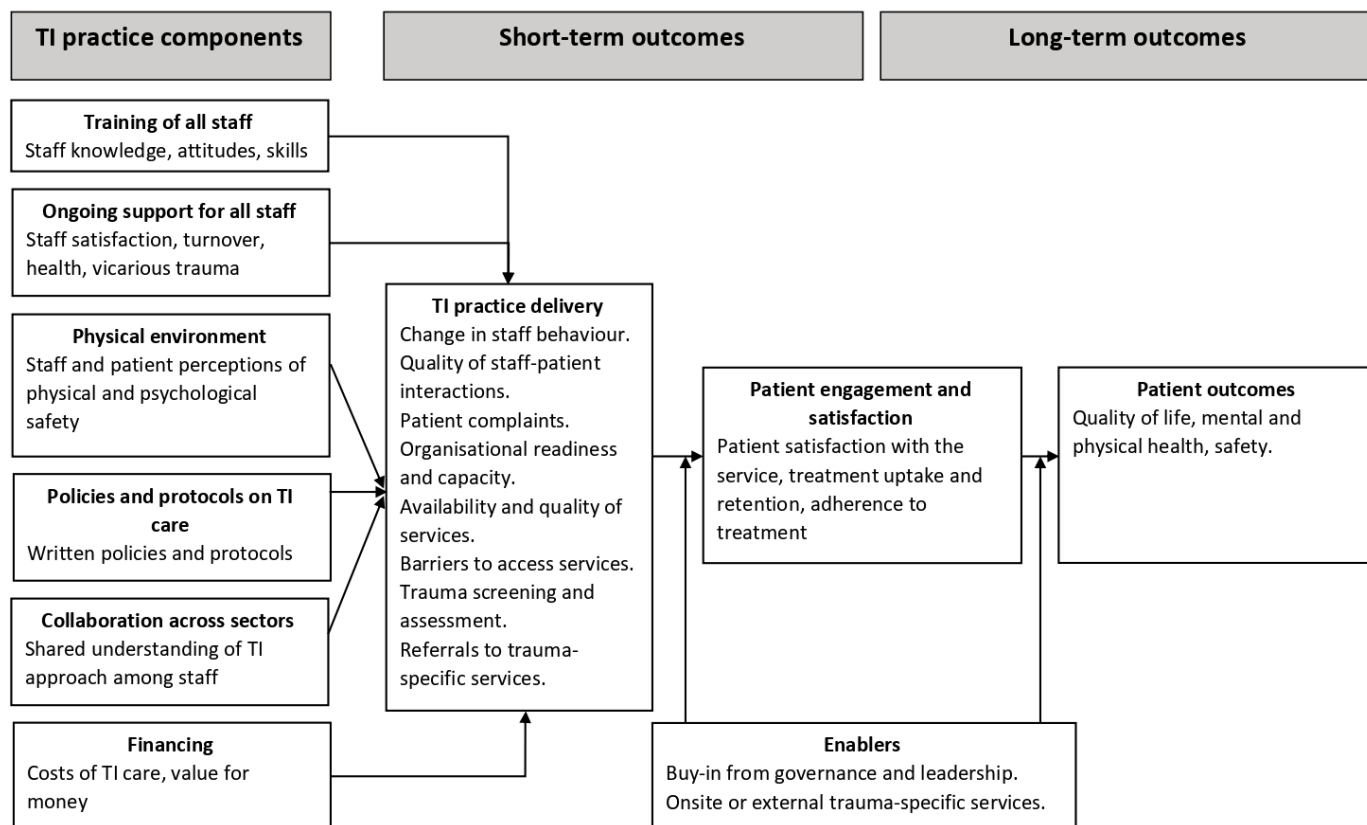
TI practice components

Short-term outcomes

Long-term outcomes

Training of all staff
Staff knowledge, attitudes, skills

Ongoing support for all staff
Staff satisfaction, turnover, health, vicarious trauma

Physical environment
Staff and patient perceptions of physical and psychological safety

Policies and protocols on TI care
Written policies and protocols

Collaboration across sectors
Shared understanding of TI approach among staff

Financing
Costs of TI care, value for money

TI practice delivery
Change in staff behaviour.
Quality of staff-patient interactions.
Patient complaints.
Organisational readiness and capacity.
Availability and quality of services.
Barriers to access services.
Trauma screening and assessment.
Referrals to trauma-specific services.

Patient engagement and satisfaction
Patient satisfaction with the service, treatment uptake and retention, adherence to treatment

Patient outcomes
Quality of life, mental and physical health, safety.

Enablers
Buy-in from governance and leadership.
Onsite or external trauma-specific services.